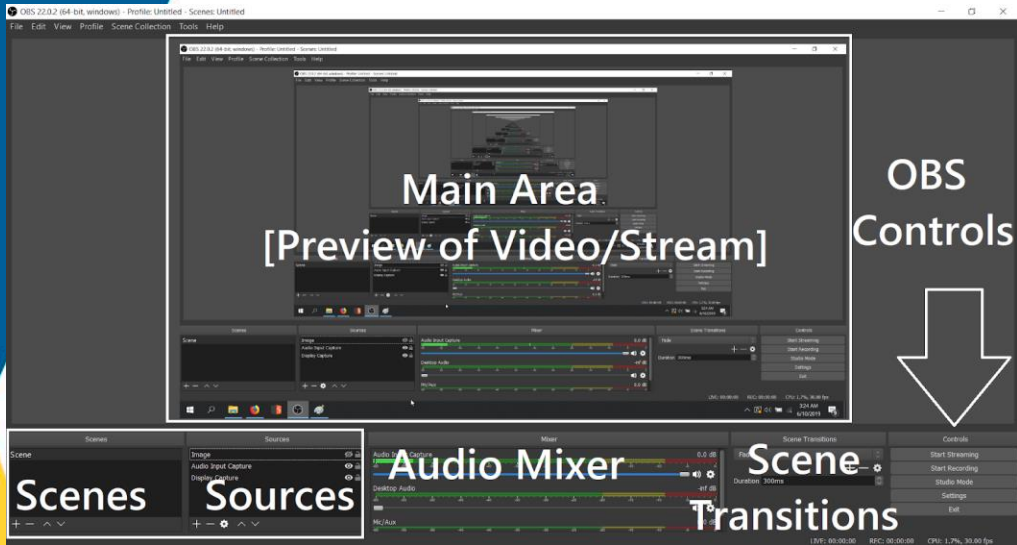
OBS 22.0.2 (64-bit, windows) - Profile: Untitled - Scenes: Untitled

File Edit View Profile Scene Collection Tools Help

Main Area
[Preview of Video/Stream]

OBS
Controls

Scenes

Sources

Mixer

Scene Transitions

Controls

Scene

Image

Audio Input Capture

Display Capture

Audio Input Capture

0.0 dB

Desktop Audio

-inf dB

Mic/Aux

Duration 300ms

Start Streaming

Start Recording

Studio Mode

Settings

Exit

Scenes

Sources

Audio Mixer

Scene
Transitions

LIVE: 00:00:00

REC: 00:00:00

CPU: 1.7%, 30.00 fps